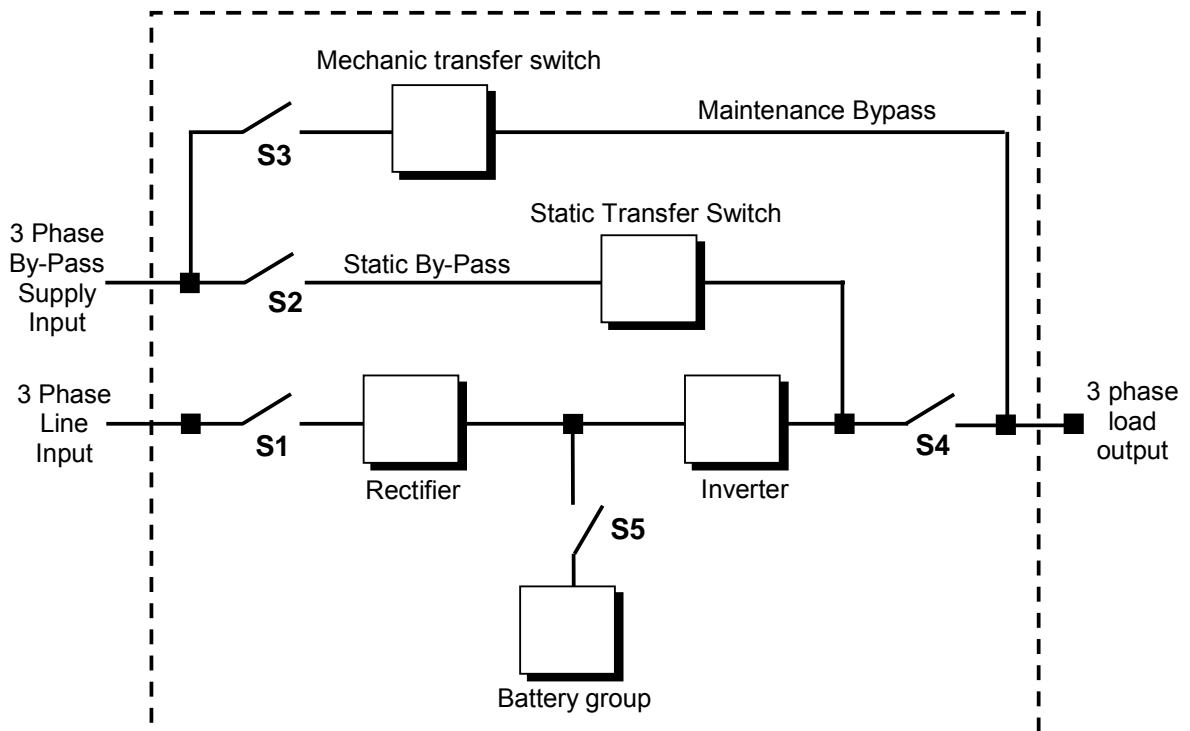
Mechanic transfer switch

Maintenance Bypass

S3

Static Transfer Switch

3 Phase By-Pass Supply Input

Static By-Pass

S2

3 Phase Line Input

S1

Rectifier

Inverter

S4

3 phase load output

S5

Battery group